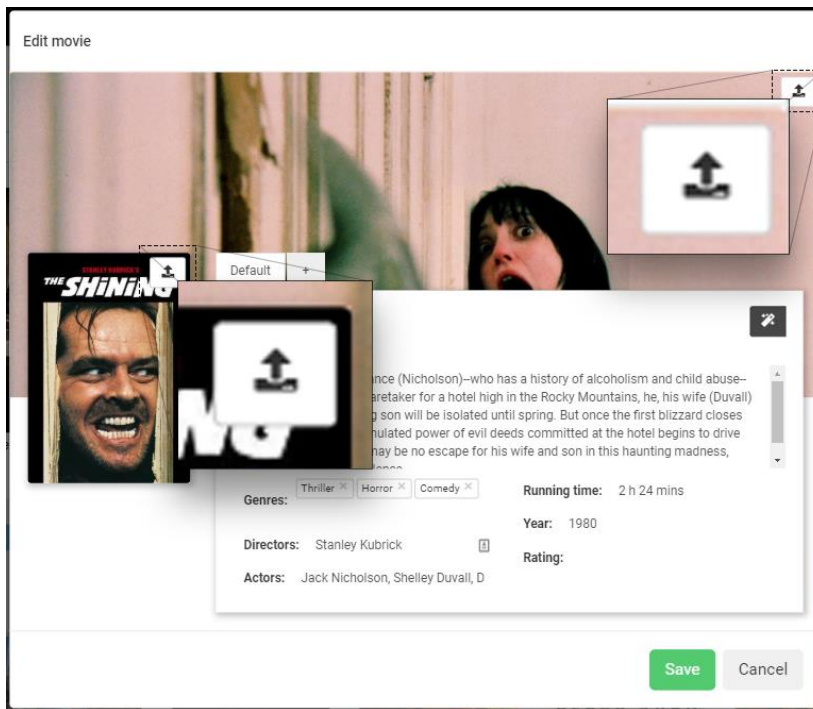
Edit movie

STANLEY KUBRICK'S
THE SHINING

Default +

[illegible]nce (Nicholson)–who has a history of alcoholism and child abuse–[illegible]aretaker for a hotel high in the Rocky Mountains, he, his wife (Duvall) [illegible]g son will be isolated until spring. But once the first blizzard closes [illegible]nulated power of evil deeds committed at the hotel begins to drive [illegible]nay be no escape for his wife and son in this haunting madness, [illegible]

Genres: Thriller × Horror × Comedy ×

Running time: 2 h 24 mins

Year: 1980

Directors: Stanley Kubrick

Rating:

Actors: Jack Nicholson, Shelley Duvall, D

Save Cancel